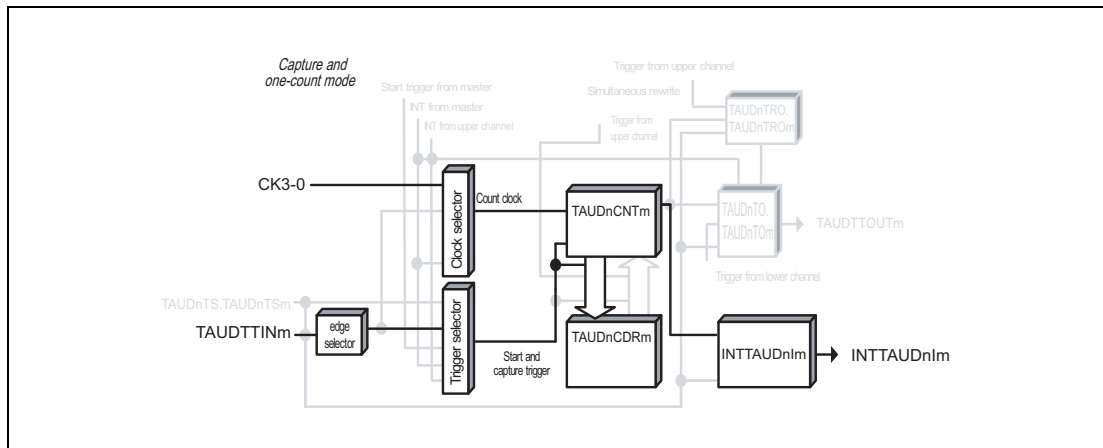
Capture and one-count mode

Start trigger from master

INT from master

INT from upper channel

Trigger from upper channel

Simultaneous rewrite

TAUDnTRO. TAUDnTROm

Trigger from upper channel

CK3-0

Clock selector

Count clock

TAUDnCNTm

TAUDnTO. TAUDnTOm

TAUDTTOUTm

Trigger from lower channel

TAUDnTS.TAUDnTSm

TAUDTTINm

edge selector

Trigger selector

Start and capture trigger

TAUDnCDRm

INTTAUDnIm

INTTAUDnIm